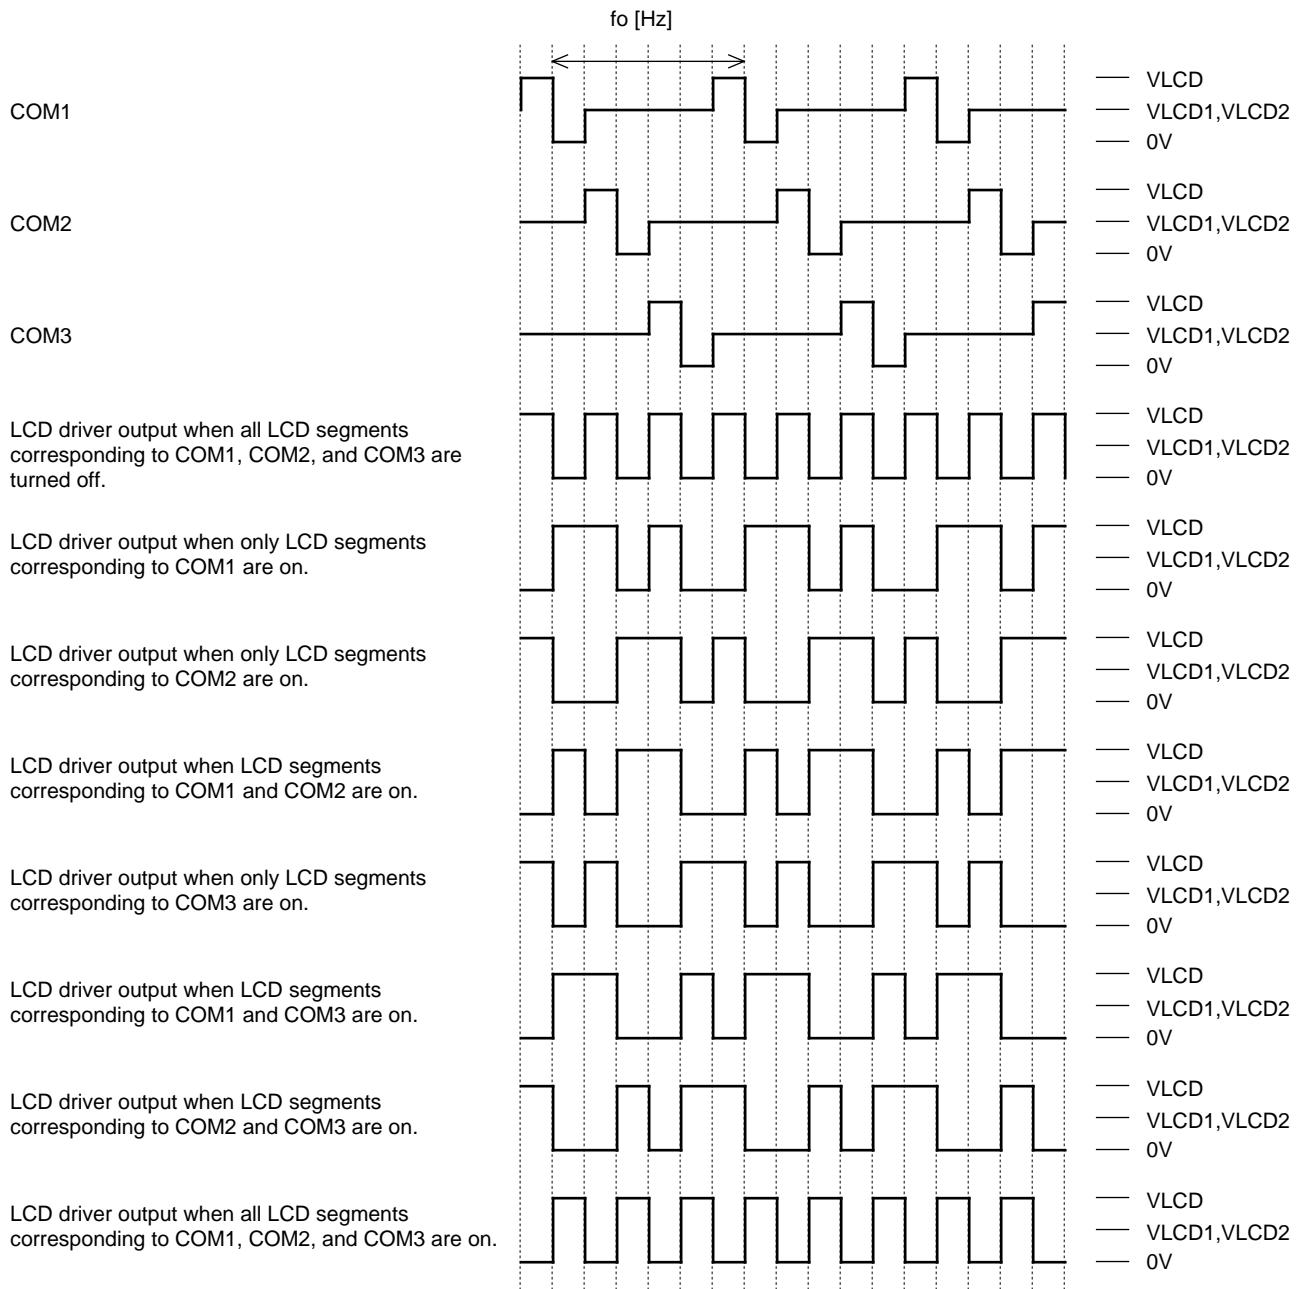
fo [Hz]

COM1

VLCD
VLCD1,VLCD2
0V

COM2

VLCD
VLCD1,VLCD2
0V

COM3

VLCD
VLCD1,VLCD2
0V

LCD driver output when all LCD segments corresponding to COM1, COM2, and COM3 are turned off.

VLCD
VLCD1,VLCD2
0V

LCD driver output when only LCD segments corresponding to COM1 are on.

VLCD
VLCD1,VLCD2
0V

LCD driver output when only LCD segments corresponding to COM2 are on.

VLCD
VLCD1,VLCD2
0V

LCD driver output when LCD segments corresponding to COM1 and COM2 are on.

VLCD
VLCD1,VLCD2
0V

LCD driver output when only LCD segments corresponding to COM3 are on.

VLCD
VLCD1,VLCD2
0V

LCD driver output when LCD segments corresponding to COM1 and COM3 are on.

VLCD
VLCD1,VLCD2
0V

LCD driver output when LCD segments corresponding to COM2 and COM3 are on.

VLCD
VLCD1,VLCD2
0V

LCD driver output when all LCD segments corresponding to COM1, COM2, and COM3 are on.

VLCD
VLCD1,VLCD2
0V